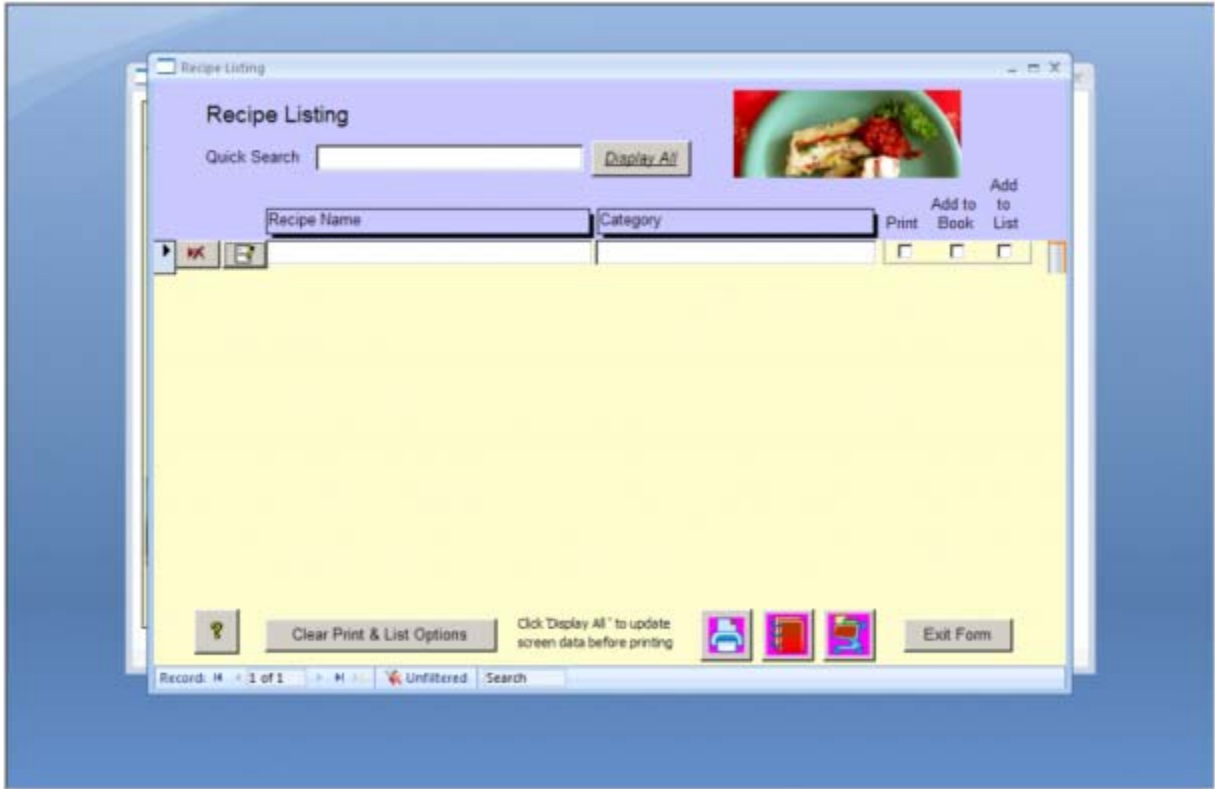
Recipe Listing

Recipe Listing

Quick Search

Display All

Recipe Name

Category

Print

Add to Book

Add to List

?

Clear Print & List Options

Click 'Display All' to update screen data before printing

Exit Form

Record: 1 of 1

Unfiltered

Search